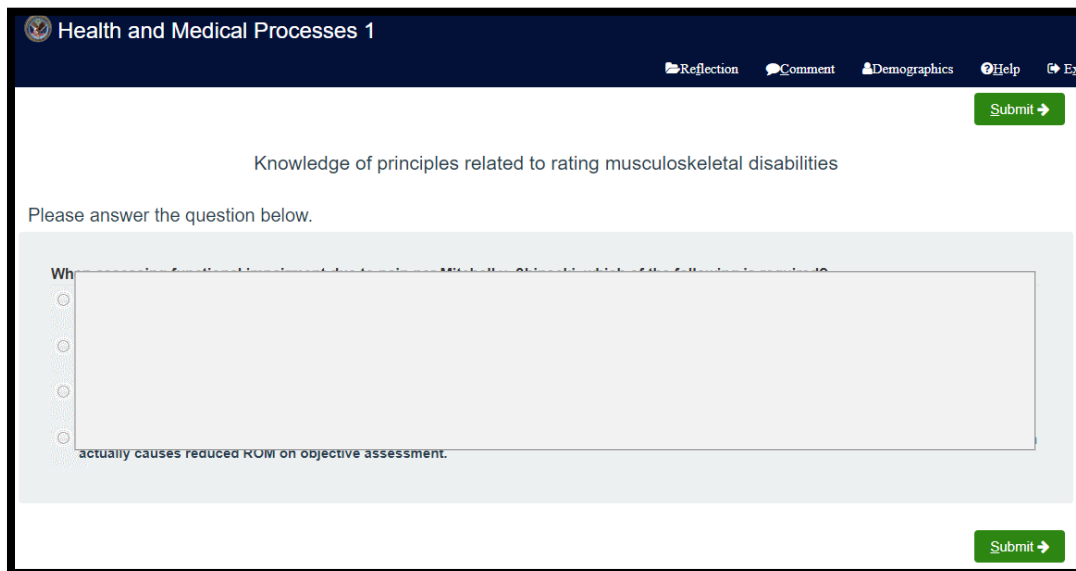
Health and Medical Processes 1

Reflection Comment Demographics Help E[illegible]

Submit

Knowledge of principles related to rating musculoskeletal disabilities

Please answer the question below.

Wh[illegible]

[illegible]

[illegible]

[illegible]

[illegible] actually causes reduced ROM on objective assessment.

Submit